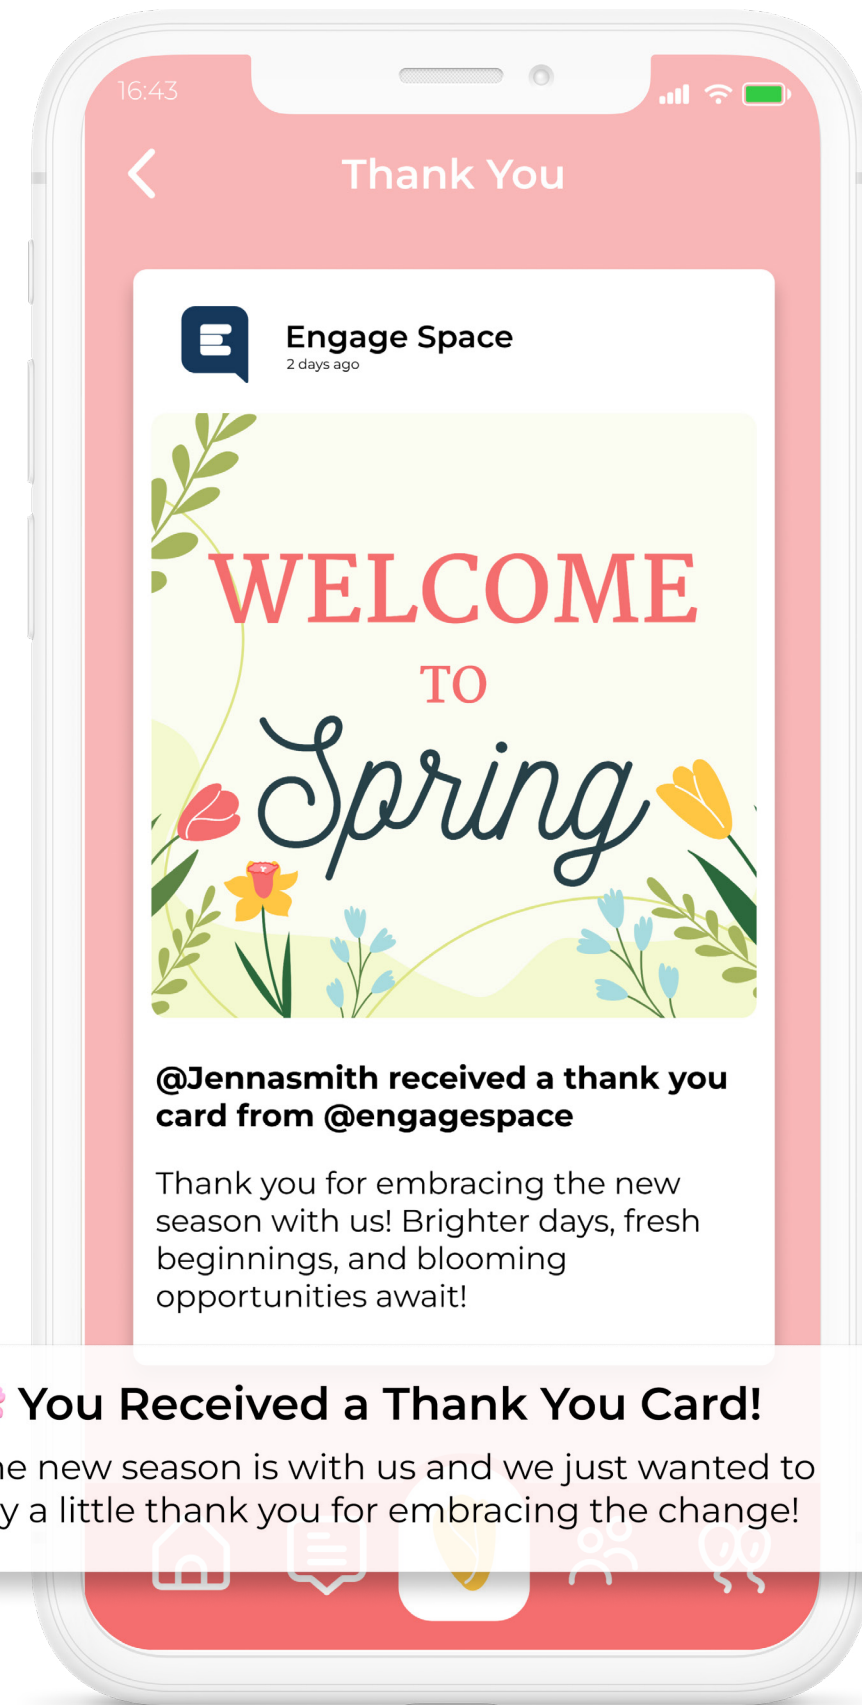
16:43

Thank You

Engage Space
2 days ago

WELCOME
TO
Spring

@Jennasmith received a thank you card from @engagespace

Thank you for embracing the new season with us! Brighter days, fresh beginnings, and blooming opportunities await!

You Received a Thank You Card!
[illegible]e new season is with us and we just wanted to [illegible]y a little thank you for embracing the change!